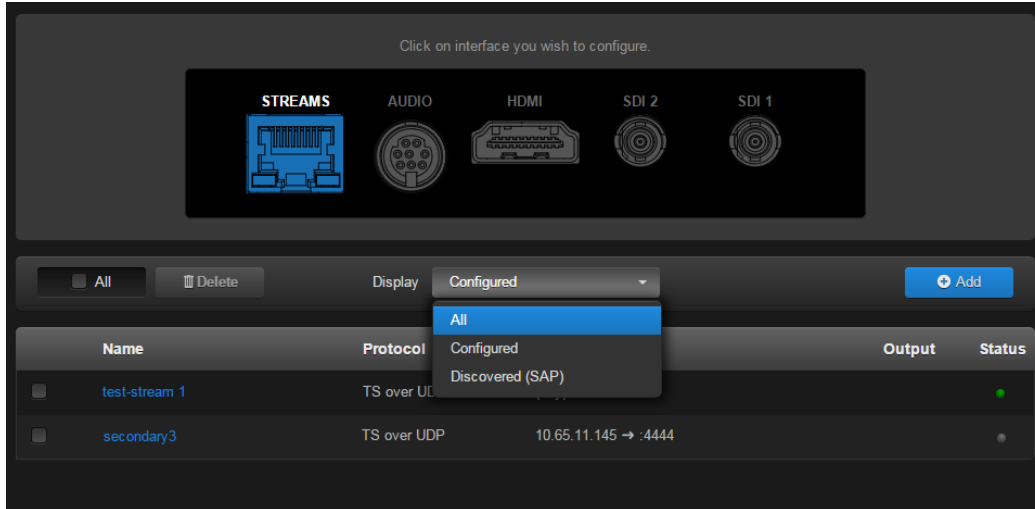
Click on interface you wish to configure.

STREAMS AUDIO HDMI SDI 2 SDI 1

All Delete Display Configured Add

All
Configured
Discovered (SAP)

| | Name | Protocol | | Output | Status |
|---|---|---|---|---|---|
| | test-stream 1 | TS over UD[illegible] | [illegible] | | |
| | secondary3 | TS over UDP | 10.65.11.145 ➔ :4444 | | |